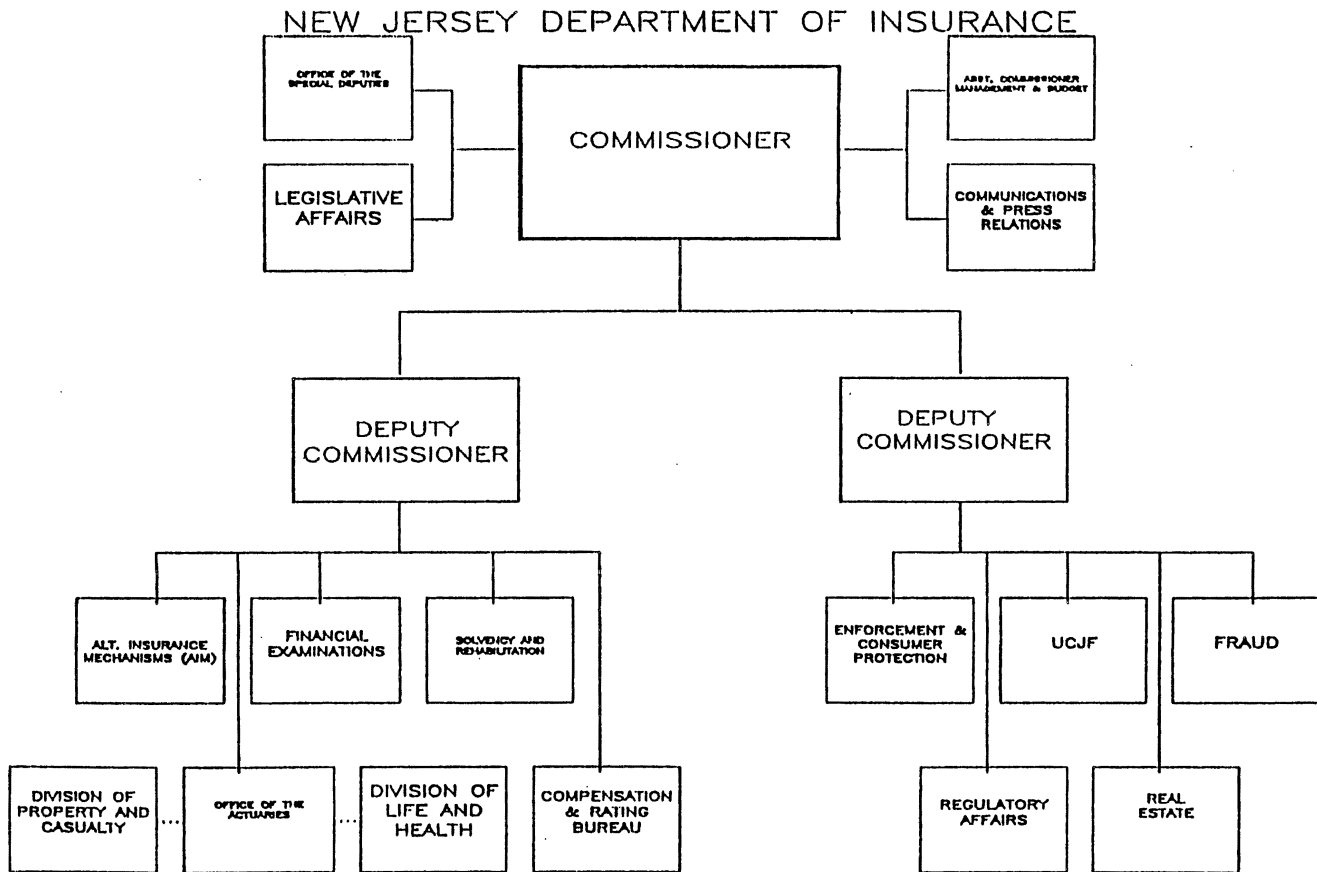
NEW JERSEY DEPARTMENT OF INSURANCE

OFFICE OF THE SPECIAL DEPUTIES

LEGISLATIVE AFFAIRS

COMMISSIONER

ASST. COMMISSIONER MANAGEMENT & BUDGET

COMMUNICATIONS & PRESS RELATIONS

DEPUTY COMMISSIONER

DEPUTY COMMISSIONER

ALT. INSURANCE MECHANISMS (AIM)

FINANCIAL EXAMINATIONS

SOLVENCY AND REHABILITATION

ENFORCEMENT & CONSUMER PROTECTION

UCJF

FRAUD

DIVISION OF PROPERTY AND CASUALTY

...

OFFICE OF THE ACTUARIES

...

DIVISION OF LIFE AND HEALTH

COMPENSATION & RATING BUREAU

REGULATORY AFFAIRS

REAL ESTATE